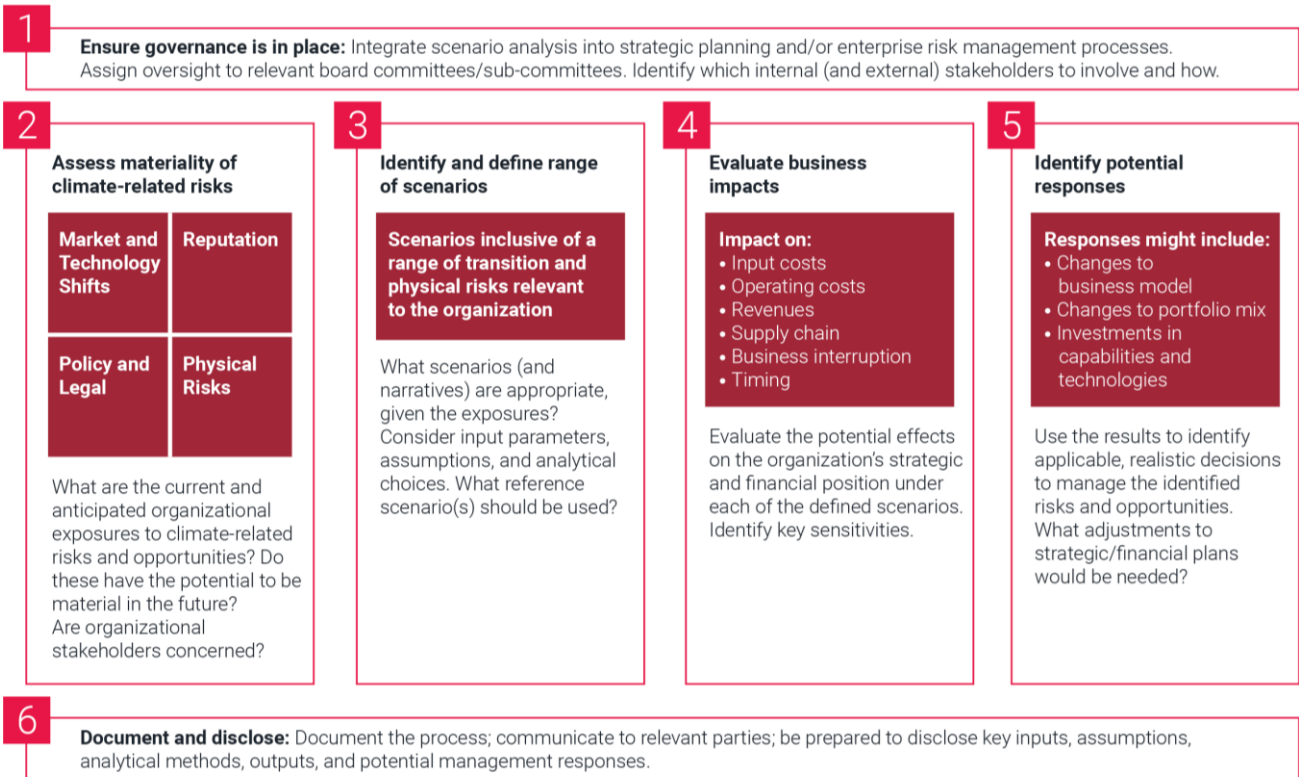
1

**Ensure governance is in place:** Integrate scenario analysis into strategic planning and/or enterprise risk management processes. Assign oversight to relevant board committees/sub-committees. Identify which internal (and external) stakeholders to involve and how.

2

Assess materiality of climate-related risks

| Market and Technology Shifts | Reputation |
|---|---|
| Policy and Legal | Physical Risks |

What are the current and anticipated organizational exposures to climate-related risks and opportunities? Do these have the potential to be material in the future? Are organizational stakeholders concerned?

3

Identify and define range of scenarios

Scenarios inclusive of a range of transition and physical risks relevant to the organization

What scenarios (and narratives) are appropriate, given the exposures? Consider input parameters, assumptions, and analytical choices. What reference scenario(s) should be used?

4

Evaluate business impacts

Impact on:
• Input costs
• Operating costs
• Revenues
• Supply chain
• Business interruption
• Timing

Evaluate the potential effects on the organization's strategic and financial position under each of the defined scenarios. Identify key sensitivities.

5

Identify potential responses

Responses might include:
• Changes to business model
• Changes to portfolio mix
• Investments in capabilities and technologies

Use the results to identify applicable, realistic decisions to manage the identified risks and opportunities. What adjustments to strategic/financial plans would be needed?

6

**Document and disclose:** Document the process; communicate to relevant parties; be prepared to disclose key inputs, assumptions, analytical methods, outputs, and potential management responses.